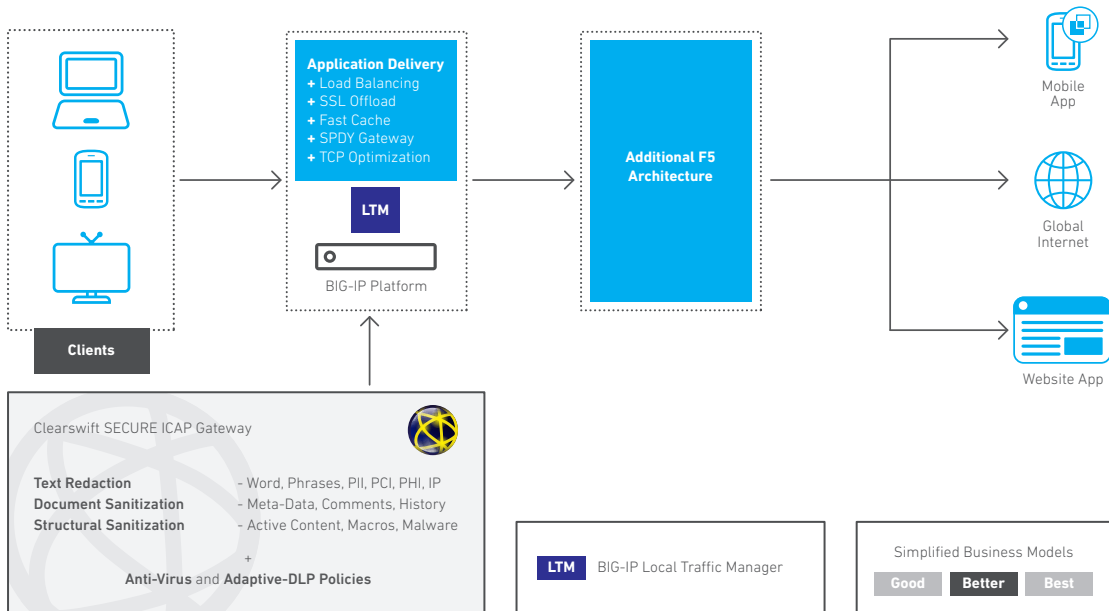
Clients

Application Delivery
+ Load Balancing
+ SSL Offload
+ Fast Cache
+ SPDY Gateway
+ TCP Optimization

LTM

BIG-IP Platform

Additional F5 Architecture

Mobile App

Global Internet

Website App

Clearswift SECURE ICAP Gateway

| | |
|---|---|
| **Text Redaction** | - Word, Phrases, PII, PCI, PHI, IP |
| **Document Sanitization** | - Meta-Data, Comments, History |
| **Structural Sanitization** | - Active Content, Macros, Malware |

+

**Anti-Virus** and **Adaptive-DLP Policies**

LTM BIG-IP Local Traffic Manager

Simplified Business Models

Good Better Best